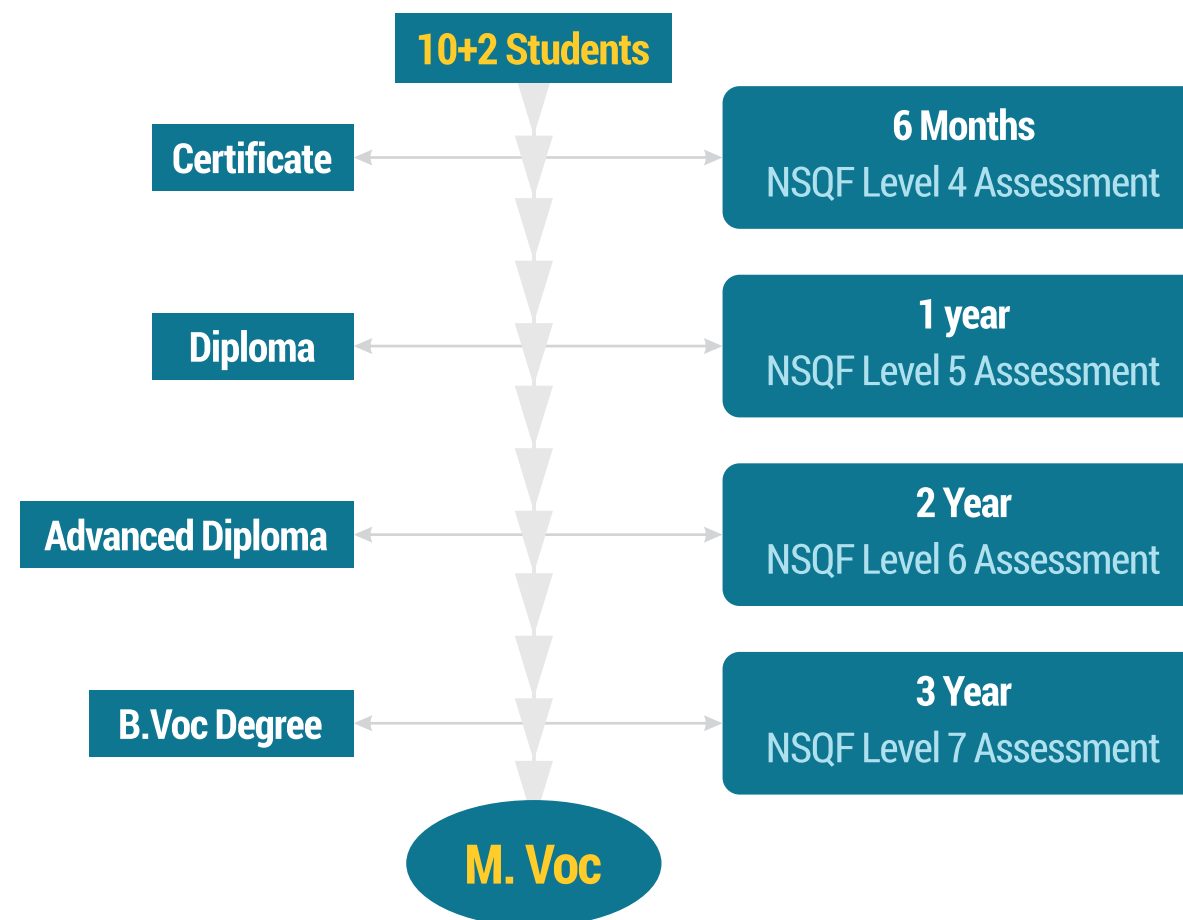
10+2 Students

Certificate

6 Months
NSQF Level 4 Assessment

Diploma

1 year
NSQF Level 5 Assessment

Advanced Diploma

2 Year
NSQF Level 6 Assessment

B.Voc Degree

3 Year
NSQF Level 7 Assessment

M. Voc